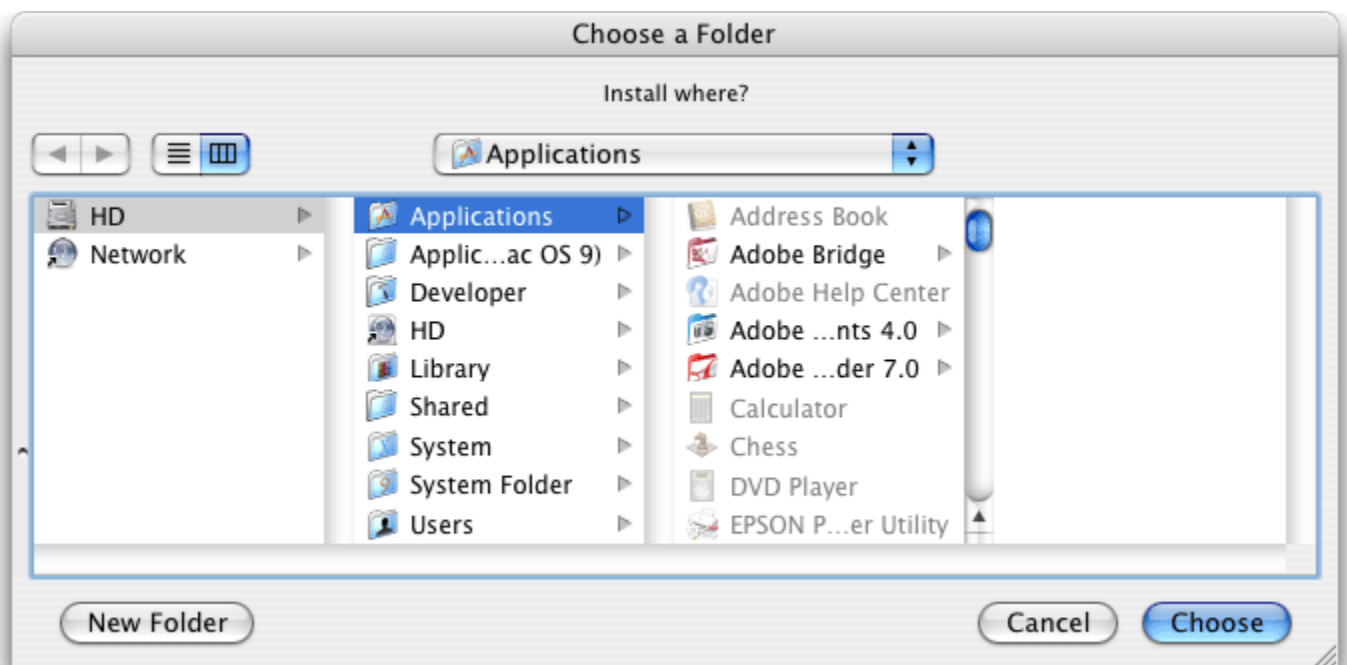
Choose a Folder

Install where?

Applications

HD
Network

Applications
Applic…ac OS 9)
Developer
HD
Library
Shared
System
System Folder
Users

Address Book
Adobe Bridge
Adobe Help Center
Adobe …nts 4.0
Adobe …der 7.0
Calculator
Chess
DVD Player
EPSON P…er Utility

New Folder

Cancel

Choose